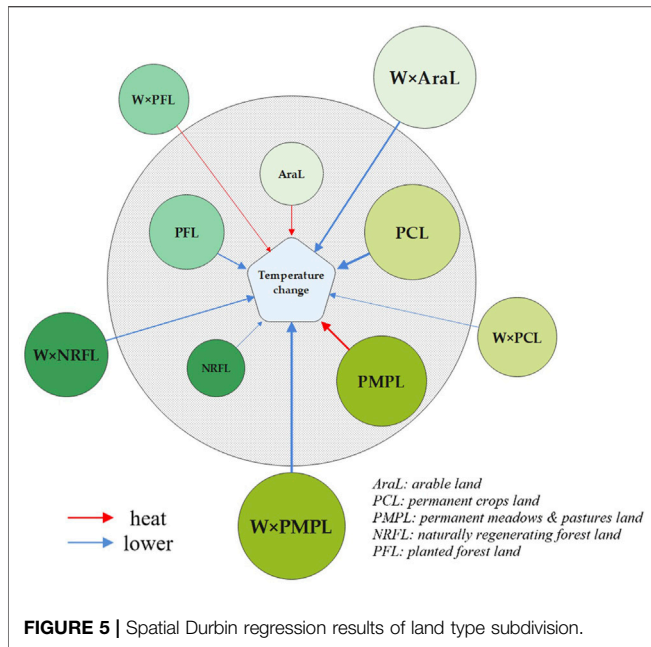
W×AraL

W×PFL

AraL

PFL

PCL

Temperature change

W×NRFL

W×PCL

NRFL

PMPL

W×PMPL

heat

lower

AraL: arable land
PCL: permanent crops land
PMPL: permanent meadows & pastures land
NRFL: naturally regenerating forest land
PFL: planted forest land

FIGURE 5 | Spatial Durbin regression results of land type subdivision.